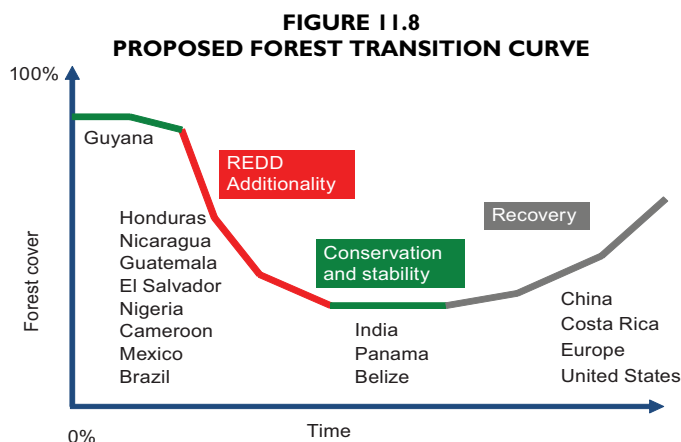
FIGURE 11.8
PROPOSED FOREST TRANSITION CURVE

100%

Guyana

REDD
Additionality

Honduras
Nicaragua
Guatemala
El Salvador
Nigeria
Cameroon
Mexico
Brazil

Conservation
and stability

India
Panama
Belize

Recovery

China
Costa Rica
Europe
United States

Forest cover

0%

Time